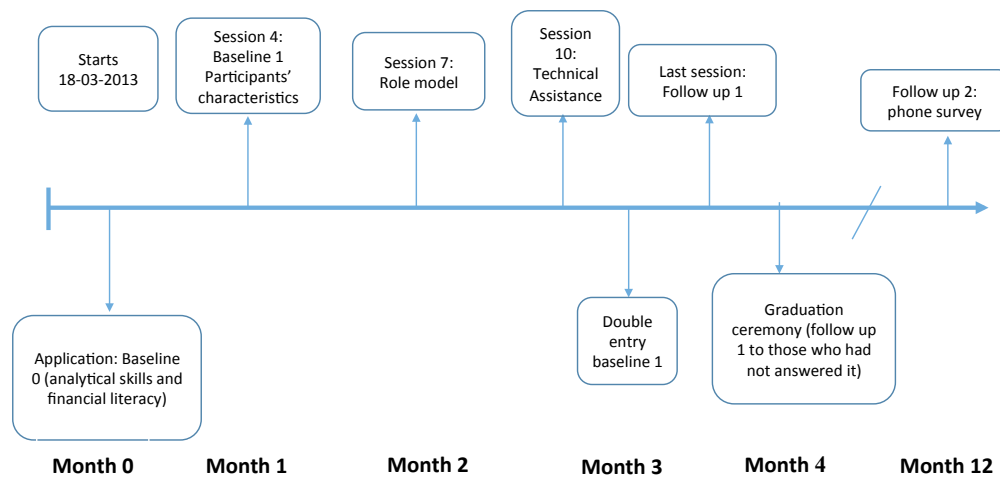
Starts 18-03-2013

Session 4: Baseline 1 Participants' characteristics

Session 7: Role model

Session 10: Technical Assistance

Last session: Follow up 1

Follow up 2: phone survey

Application: Baseline 0 (analytical skills and financial literacy)

Double entry baseline 1

Graduation ceremony (follow up 1 to those who had not answered it)

Month 0

Month 1

Month 2

Month 3

Month 4

Month 12